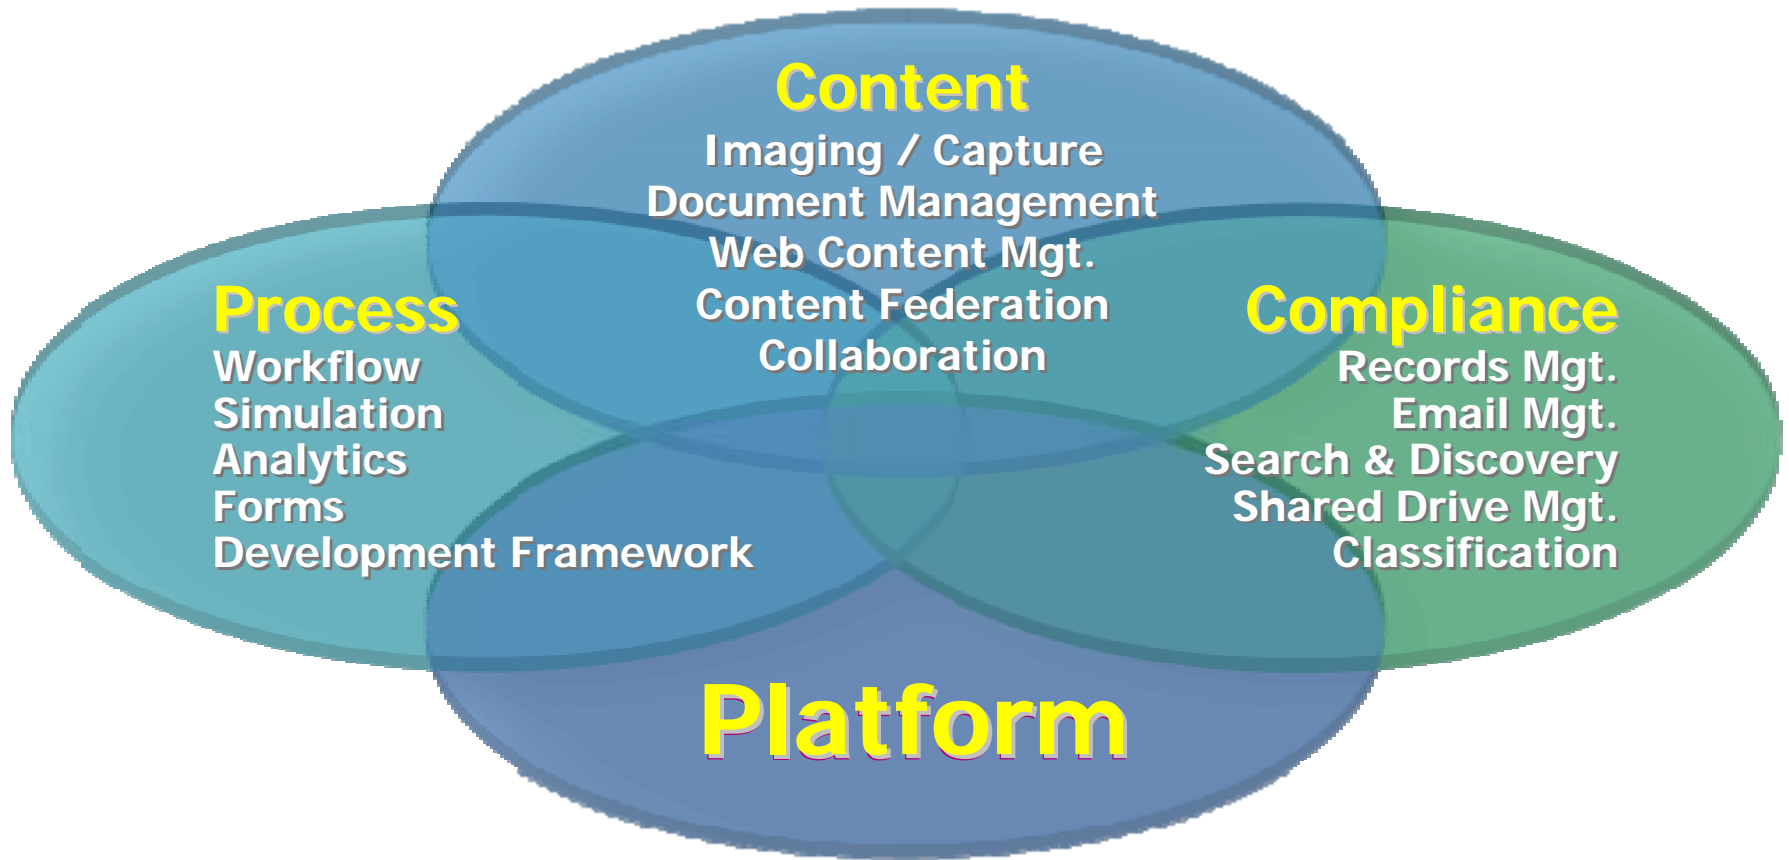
Content
Imaging / Capture
Document Management
Web Content Mgt.
Content Federation
Collaboration

Process
Workflow
Simulation
Analytics
Forms
Development Framework

Compliance
Records Mgt.
Email Mgt.
Search & Discovery
Shared Drive Mgt.
Classification

Platform